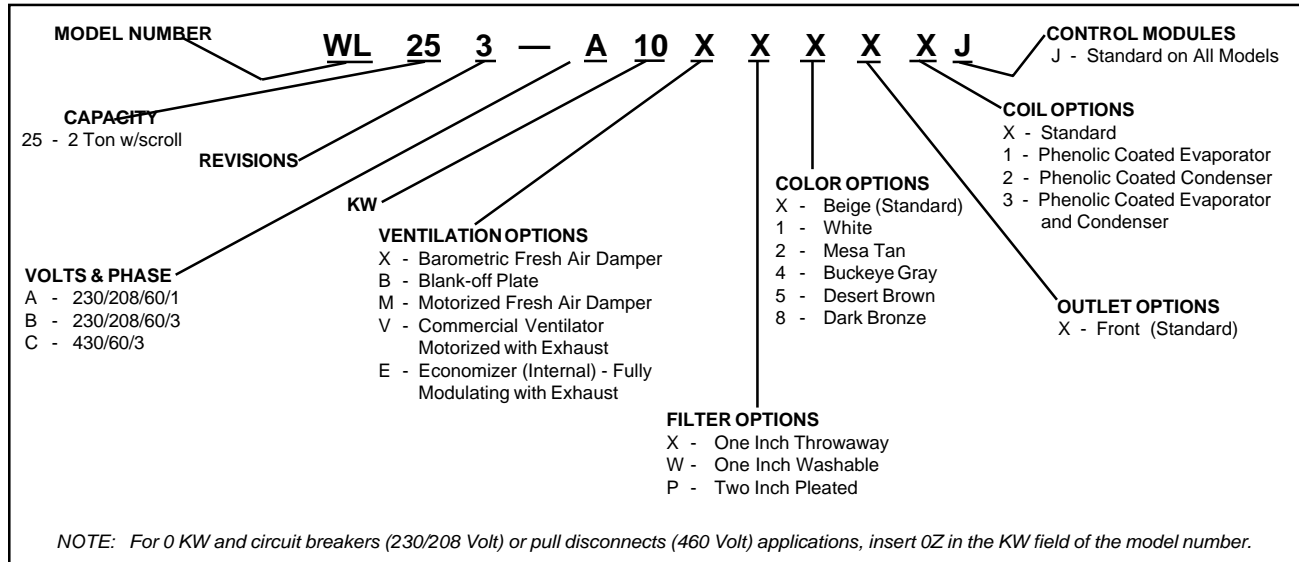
MODEL NUMBER

WL 25 3 — A 10 X X X X X J

CONTROL MODULES
J - Standard on All Models

CAPACITY
25 - 2 Ton w/scroll

REVISIONS

COIL OPTIONS
X - Standard
1 - Phenolic Coated Evaporator
2 - Phenolic Coated Condenser
3 - Phenolic Coated Evaporator and Condenser

KW

COLOR OPTIONS
X - Beige (Standard)
1 - White
2 - Mesa Tan
4 - Buckeye Gray
5 - Desert Brown
8 - Dark Bronze

VENTILATION OPTIONS
X - Barometric Fresh Air Damper
B - Blank-off Plate
M - Motorized Fresh Air Damper
V - Commercial Ventilator Motorized with Exhaust
E - Economizer (Internal) - Fully Modulating with Exhaust

VOLTS & PHASE
A - 230/208/60/1
B - 230/208/60/3
C - 430/60/3

OUTLET OPTIONS
X - Front (Standard)

FILTER OPTIONS
X - One Inch Throwaway
W - One Inch Washable
P - Two Inch Pleated

NOTE: For 0 KW and circuit breakers (230/208 Volt) or pull disconnects (460 Volt) applications, insert 0Z in the KW field of the model number.